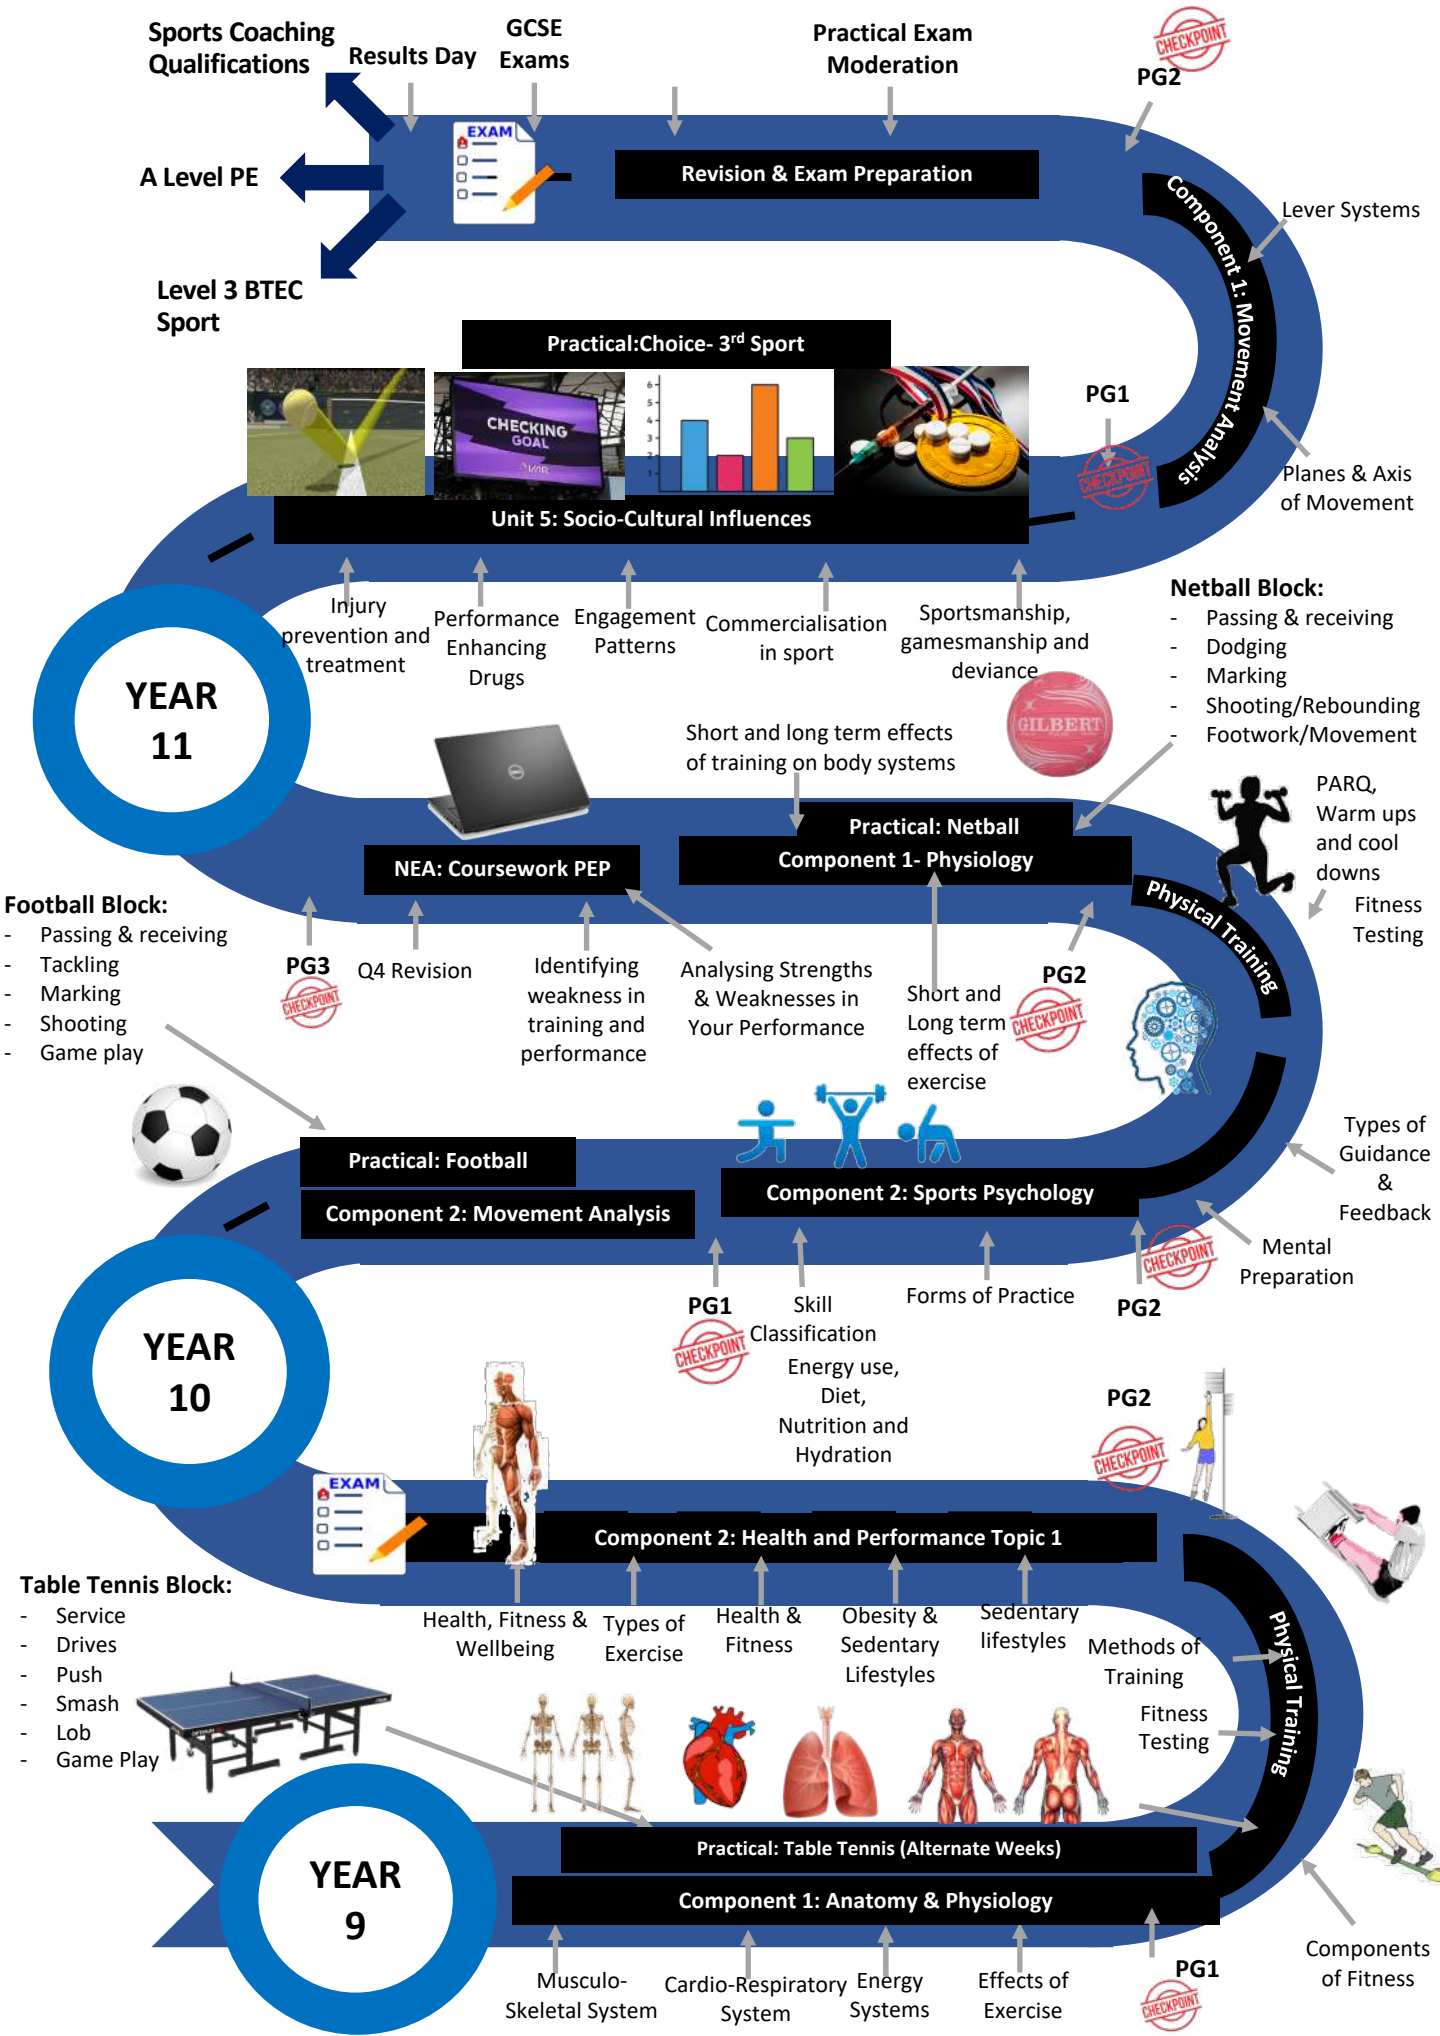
Sports Coaching Qualifications

Results Day

GCSE Exams

Practical Exam Moderation

CHECKPOINT

PG2

A Level PE

EXAM

Revision & Exam Preparation

Level 3 BTEC Sport

Component 1: Movement Analysis

Lever Systems

Practical:Choice- 3$^{rd}$ Sport

CHECKING GOAL

PG1

CHECKPOINT

Planes & Axis of Movement

Unit 5: Socio-Cultural Influences

YEAR 11

Injury prevention and treatment

Performance Enhancing Drugs

Engagement Patterns

Commercialisation in sport

Sportsmanship, gamesmanship and deviance

Netball Block:
- Passing & receiving
- Dodging
- Marking
- Shooting/Rebounding
- Footwork/Movement

Short and long term effects of training on body systems

GILBERT

PARQ, Warm ups and cool downs

Practical: Netball

Component 1- Physiology

NEA: Coursework PEP

Physical Training

Fitness Testing

Football Block:
- Passing & receiving
- Tackling
- Marking
- Shooting
- Game play

PG3

CHECKPOINT

Q4 Revision

Identifying weakness in training and performance

Analysing Strengths & Weaknesses in Your Performance

Short and Long term effects of exercise

PG2

CHECKPOINT

Practical: Football

Component 2: Movement Analysis

Component 2: Sports Psychology

Types of Guidance & Feedback

Mental Preparation

YEAR 10

PG1

CHECKPOINT

Skill Classification

Forms of Practice

CHECKPOINT

PG2

Energy use, Diet, Nutrition and Hydration

PG2

CHECKPOINT

EXAM

Component 2: Health and Performance Topic 1

Table Tennis Block:
- Service
- Drives
- Push
- Smash
- Lob
- Game Play

Health, Fitness & Wellbeing

Types of Exercise

Health & Fitness

Obesity & Sedentary Lifestyles

Sedentary lifestyles

Methods of Training

Physical Training

Fitness Testing

YEAR 9

Practical: Table Tennis (Alternate Weeks)

Component 1: Anatomy & Physiology

Musculo-Skeletal System

Cardio-Respiratory System

Energy Systems

Effects of Exercise

PG1

CHECKPOINT

Components of Fitness